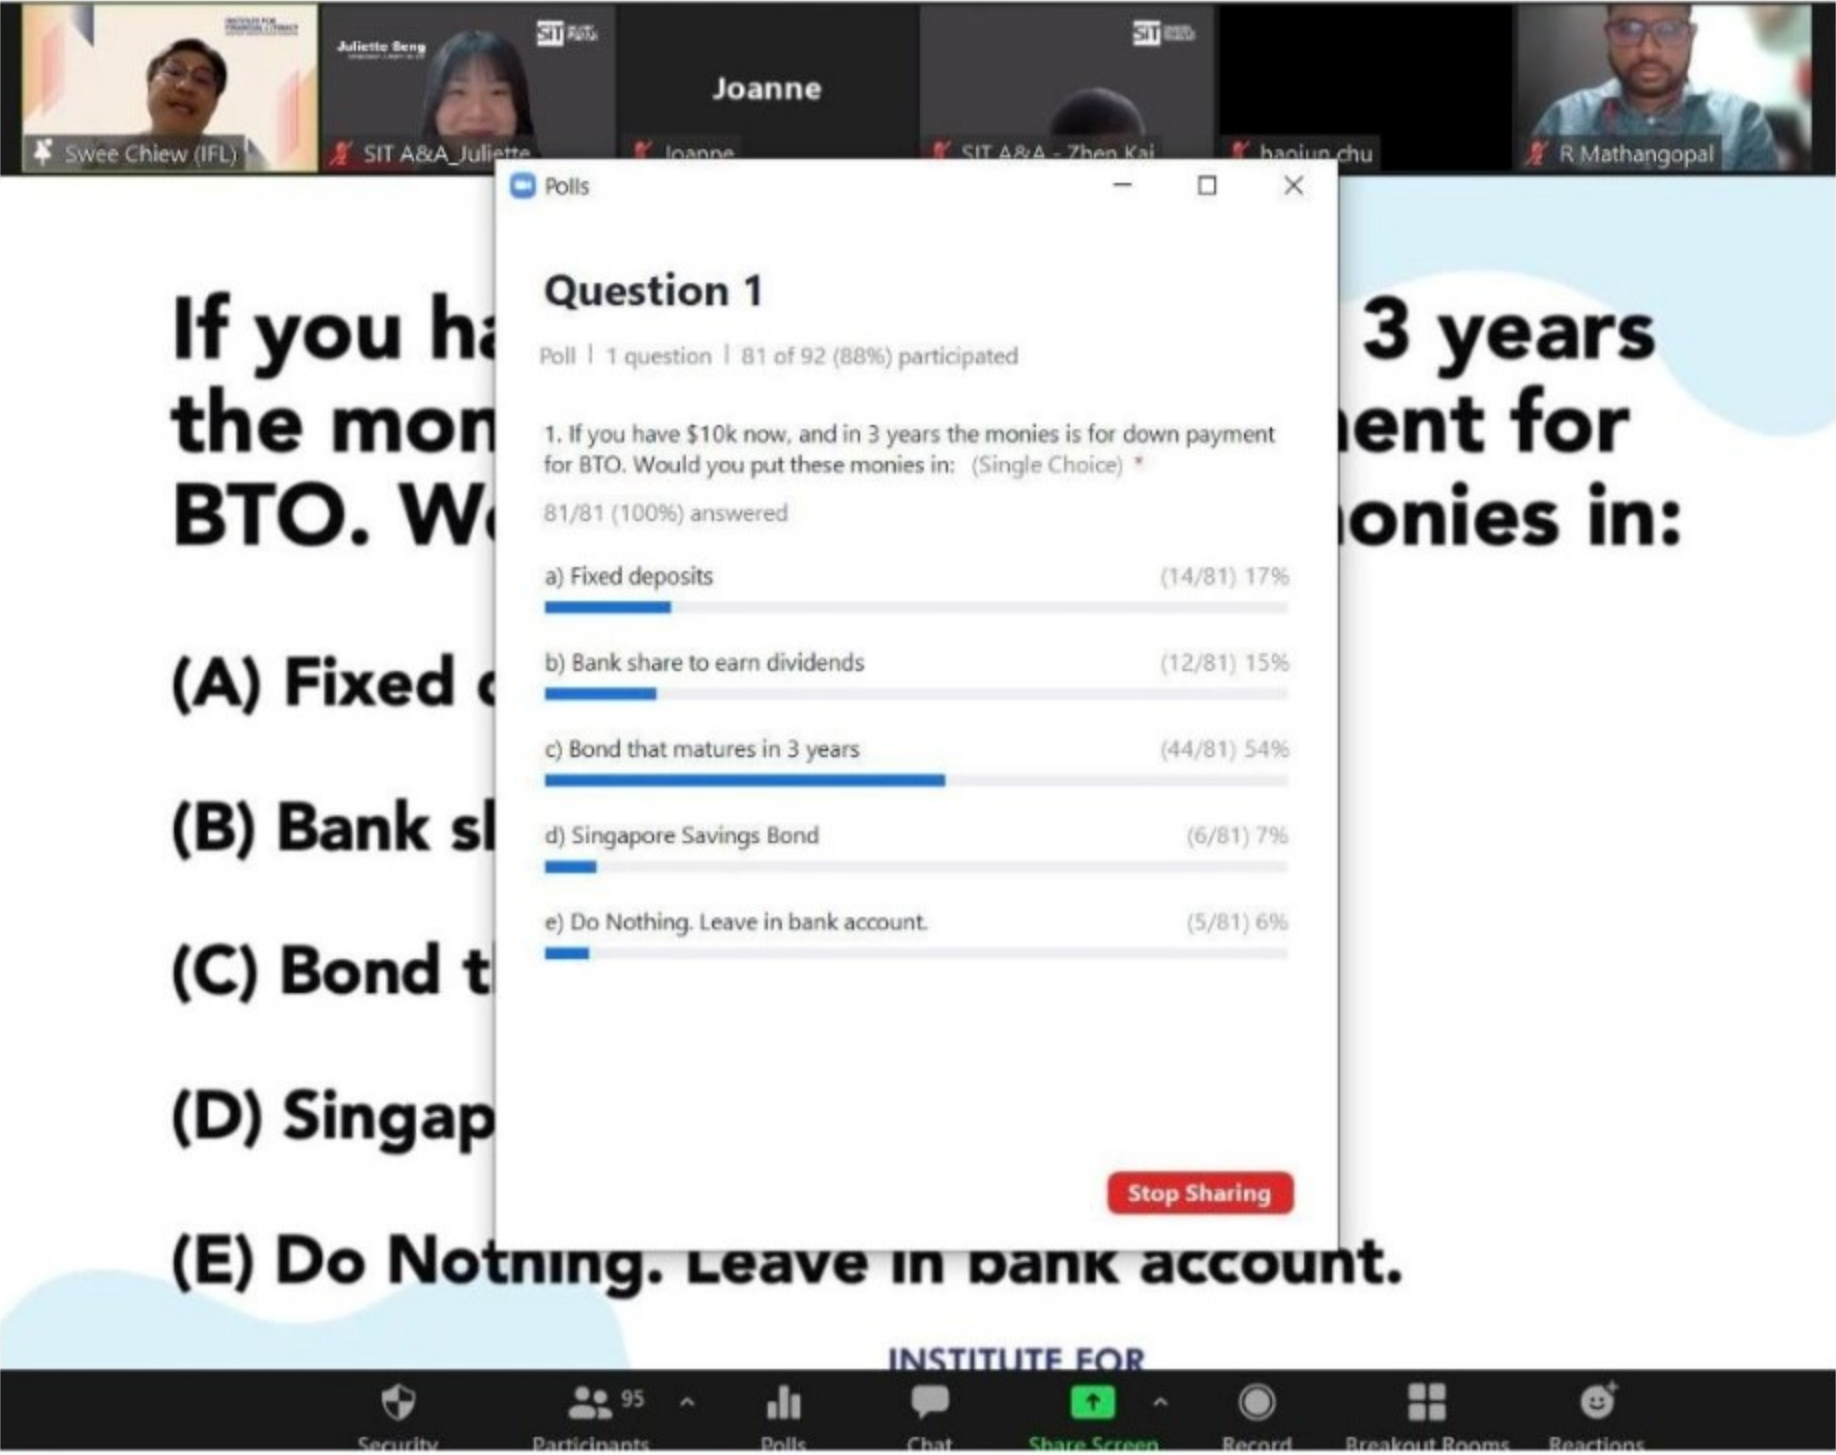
Swee Chiew (IFL)

Juliette Beng

SIT

SIT A&A_Juliette

Joanne

Joanne

SIT

SIT A&A - Zhen Kai

haojun chu

R Mathangopal

If you ha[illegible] 3 years the mon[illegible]ent for BTO. W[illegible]onies in:

(A) Fixed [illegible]

(B) Bank s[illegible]

(C) Bond t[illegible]

(D) Singap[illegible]

(E) Do Nothing. Leave in bank account.

Polls

Question 1

Poll | 1 question | 81 of 92 (88%) participated

1. If you have $10k now, and in 3 years the monies is for down payment for BTO. Would you put these monies in: (Single Choice) *

81/81 (100%) answered

a) Fixed deposits (14/81) 17%

b) Bank share to earn dividends (12/81) 15%

c) Bond that matures in 3 years (44/81) 54%

d) Singapore Savings Bond (6/81) 7%

e) Do Nothing. Leave in bank account. (5/81) 6%

Stop Sharing

INSTITUTE FOR

Security

95

Participants

Polls

Chat

Share Screen

Record

Breakout Rooms

Reactions